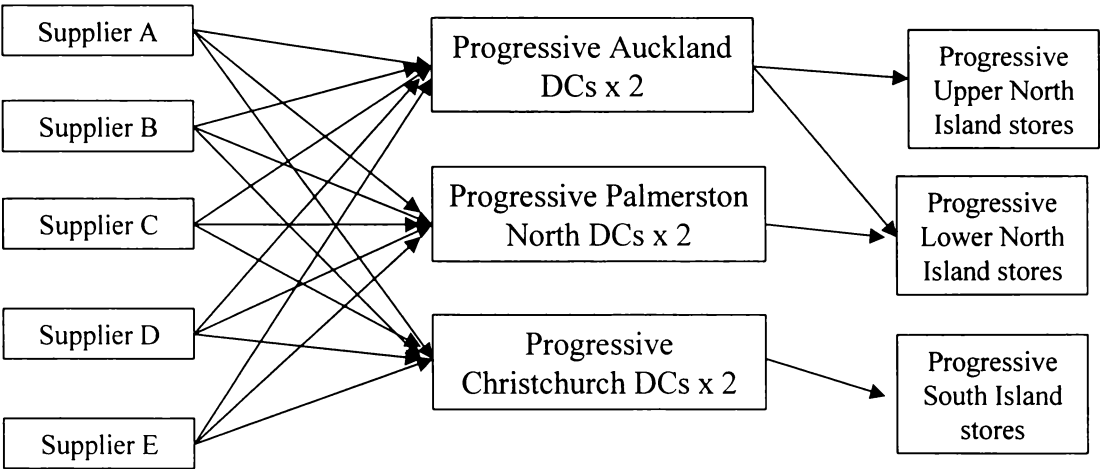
Supplier A

Supplier B

Supplier C

Supplier D

Supplier E

Progressive Auckland DCs x 2

Progressive Palmerston North DCs x 2

Progressive Christchurch DCs x 2

Progressive Upper North Island stores

Progressive Lower North Island stores

Progressive South Island stores